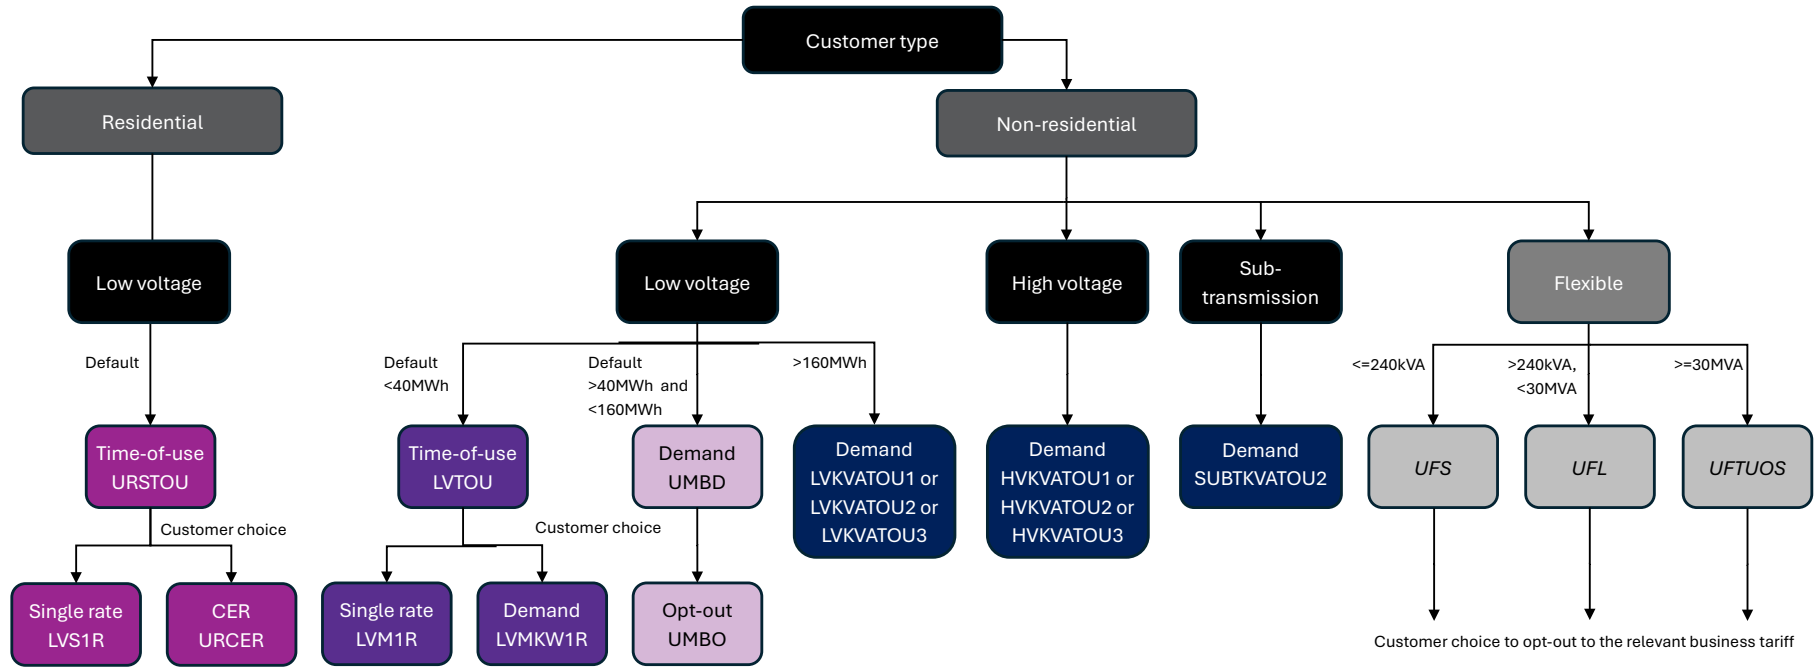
Customer type

Residential

Non-residential

Low voltage

Default

Time-of-use URSTOU

Customer choice

Single rate LVS1R

CER URCER

Low voltage

High voltage

Sub-transmission

Flexible

Default <40MWh

Default >40MWh and <160MWh

>160MWh

Time-of-use LVTOU

Demand UMBD

Demand LVKVATOU1 or LVKVATOU2 or LVKVATOU3

Demand HVKVATOU1 or HVKVATOU2 or HVKVATOU3

Demand SUBTKVATOU2

Customer choice

Single rate LVM1R

Demand LVMKW1R

Opt-out UMBO

<=240kVA

>240kVA, <30MVA

>=30MVA

UFS

UFL

UFTUOS

Customer choice to opt-out to the relevant business tariff